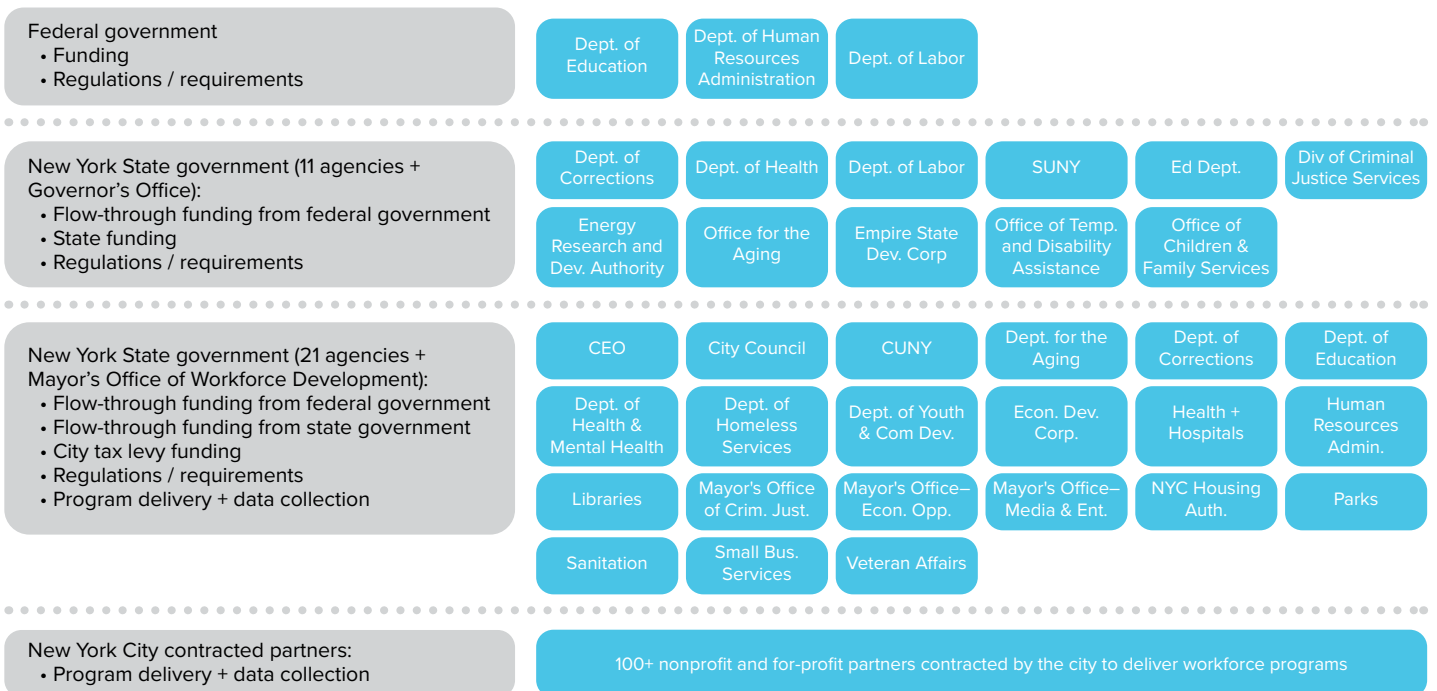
Federal government
• Funding
• Regulations / requirements

Dept. of Education
Dept. of Human Resources Administration
Dept. of Labor

New York State government (11 agencies + Governor's Office):
• Flow-through funding from federal government
• State funding
• Regulations / requirements

Dept. of Corrections
Dept. of Health
Dept. of Labor
SUNY
Ed Dept.
Div of Criminal Justice Services
Energy Research and Dev. Authority
Office for the Aging
Empire State Dev. Corp
Office of Temp. and Disability Assistance
Office of Children & Family Services

New York State government (21 agencies + Mayor's Office of Workforce Development):
• Flow-through funding from federal government
• Flow-through funding from state government
• City tax levy funding
• Regulations / requirements
• Program delivery + data collection

CEO
City Council
CUNY
Dept. for the Aging
Dept. of Corrections
Dept. of Education
Dept. of Health & Mental Health
Dept. of Homeless Services
Dept. of Youth & Com Dev.
Econ. Dev. Corp.
Health + Hospitals
Human Resources Admin.
Libraries
Mayor's Office of Crim. Just.
Mayor's Office– Econ. Opp.
Mayor's Office– Media & Ent.
NYC Housing Auth.
Parks
Sanitation
Small Bus. Services
Veteran Affairs

New York City contracted partners:
• Program delivery + data collection

100+ nonprofit and for-profit partners contracted by the city to deliver workforce programs